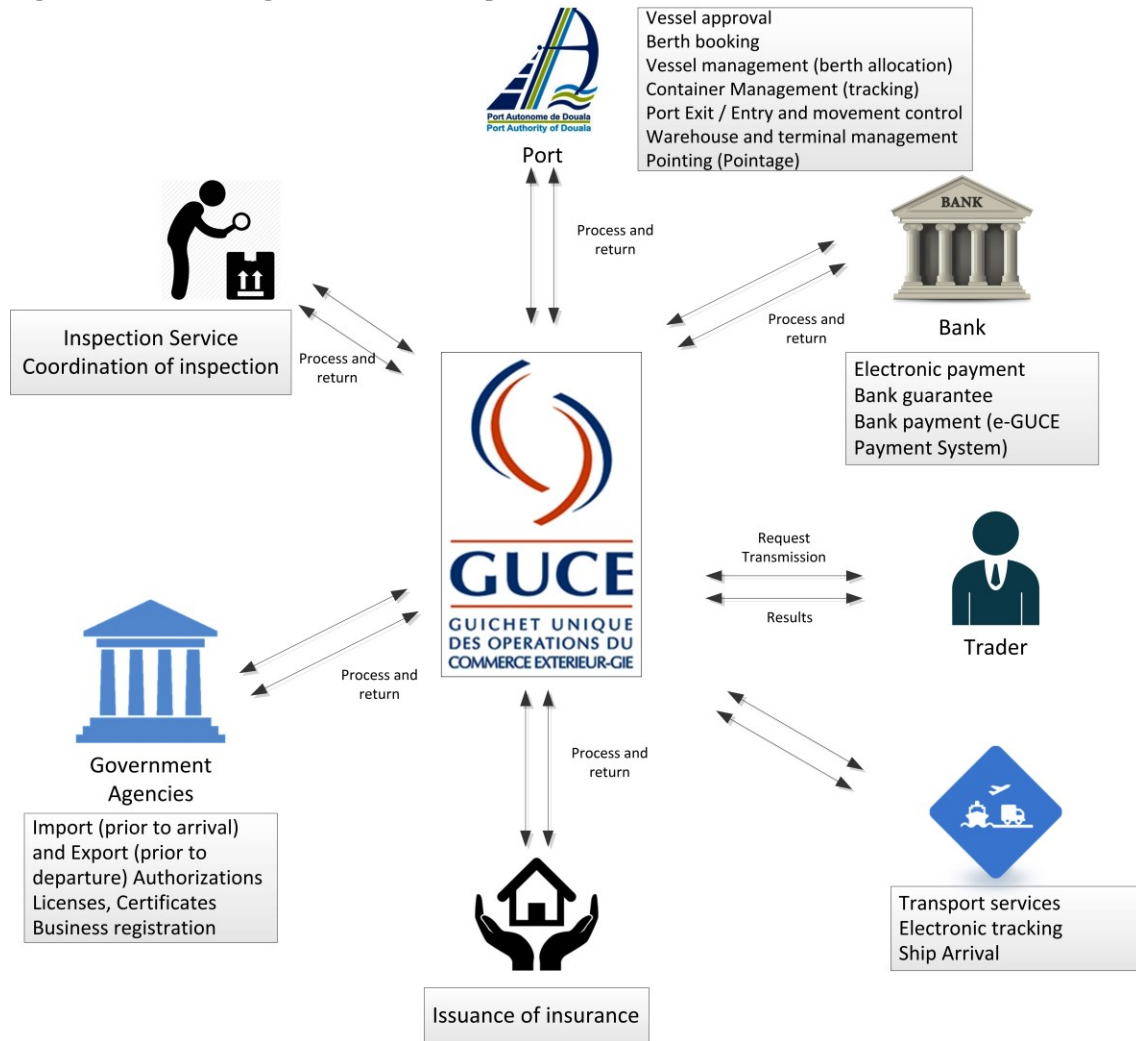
Port Autonome de Douala
Port Authority of Douala
Port

Vessel approval
Berth booking
Vessel management (berth allocation)
Container Management (tracking)
Port Exit / Entry and movement control
Warehouse and terminal management
Pointing (Pointage)

Process and return

BANK
Bank

Process and return

Electronic payment
Bank guarantee
Bank payment (e-GUCE Payment System)

Inspection Service
Coordination of inspection

Process and return

GUCE
GUICHET UNIQUE DES OPERATIONS DU COMMERCE EXTERIEUR-GIE

Request Transmission
Results

Trader

Process and return

Government Agencies

Import (prior to arrival) and Export (prior to departure) Authorizations
Licenses, Certificates
Business registration

Process and return

Issuance of insurance

Transport services
Electronic tracking
Ship Arrival